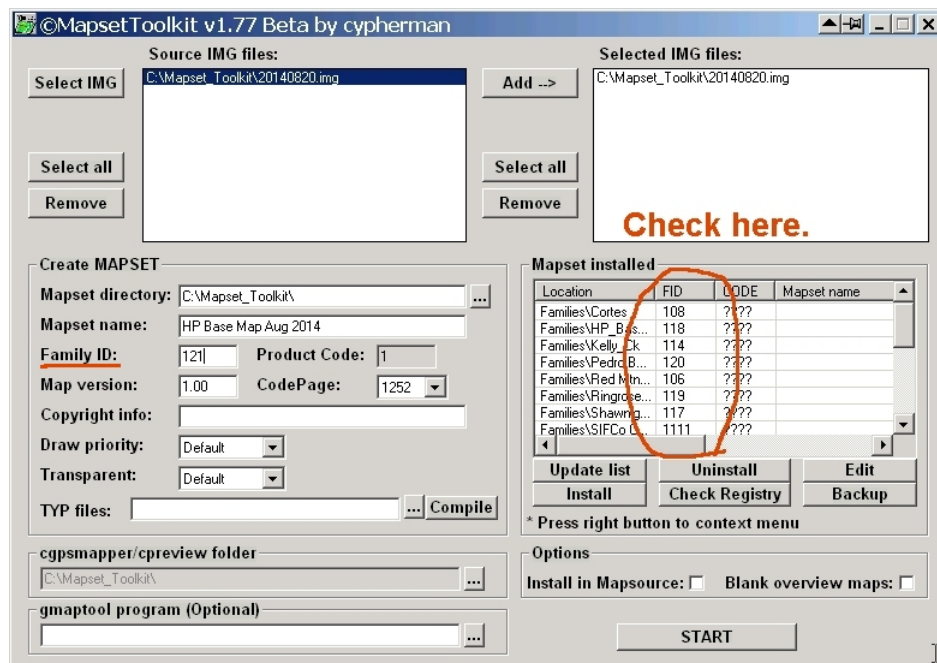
©MapsetToolkit v1.77 Beta by cypherman

Source IMG files:

Select IMG

C:\Mapset_Toolkit\20140820.img

Add -->

Selected IMG files:

C:\Mapset_Toolkit\20140820.img

Select all

Remove

Select all

Remove

Check here.

Create MAPSET

Mapset directory: C:\Mapset_Toolkit\ ...

Mapset name: HP Base Map Aug 2014

Family ID: 121

Product Code: 1

Map version: 1.00

CodePage: 1252

Copyright info:

Draw priority: Default

Transparent: Default

TYP files: ... Compile

Mapset installed

| Location | FID | CODE | Mapset name |
|---|---|---|---|
| Families\Cortes | 108 | ???? | |
| Families\HP_Bas... | 118 | ???? | |
| Families\Kelly_Ck | 114 | ???? | |
| Families\Pedro B... | 120 | ???? | |
| Families\Red Mtn... | 106 | ???? | |
| Families\Ringrose... | 119 | ???? | |
| Families\Shawnig... | 117 | ???? | |
| Families\SIFCo C... | 1111 | ???? | |

Update list

Uninstall

Edit

Install

Check Registry

Backup

* Press right button to context menu

cgpsmapper/cpreview folder

C:\Mapset_Toolkit\ ...

Options

Install in Mapsource:

Blank overview maps:

gmaptool program (Optional)

...

START